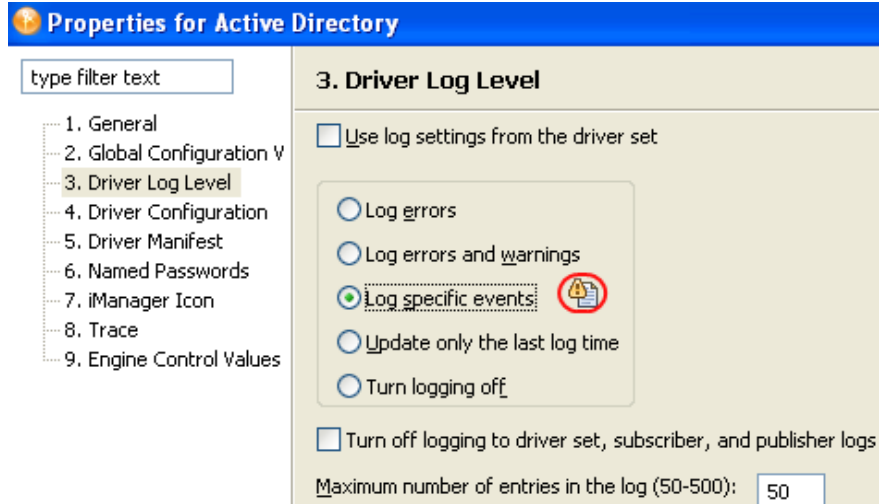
Properties for Active Directory

type filter text

1. General
2. Global Configuration V
3. Driver Log Level
4. Driver Configuration
5. Driver Manifest
6. Named Passwords
7. iManager Icon
8. Trace
9. Engine Control Values

3. Driver Log Level

Use log settings from the driver set

Log errors
Log errors and warnings
Log specific events
Update only the last log time
Turn logging off

Turn off logging to driver set, subscriber, and publisher logs

Maximum number of entries in the log (50-500): 50